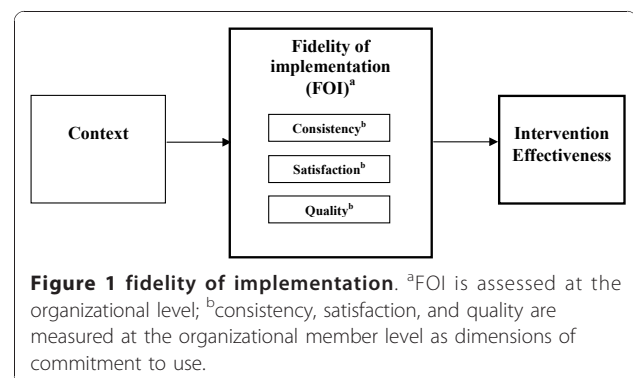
Context

Fidelity of implementation (FOI)$^{a}$

Consistency$^{b}$

Satisfaction$^{b}$

Quality$^{b}$

Intervention Effectiveness

**Figure 1 fidelity of implementation**. $^{a}$FOI is assessed at the organizational level; $^{b}$consistency, satisfaction, and quality are measured at the organizational member level as dimensions of commitment to use.